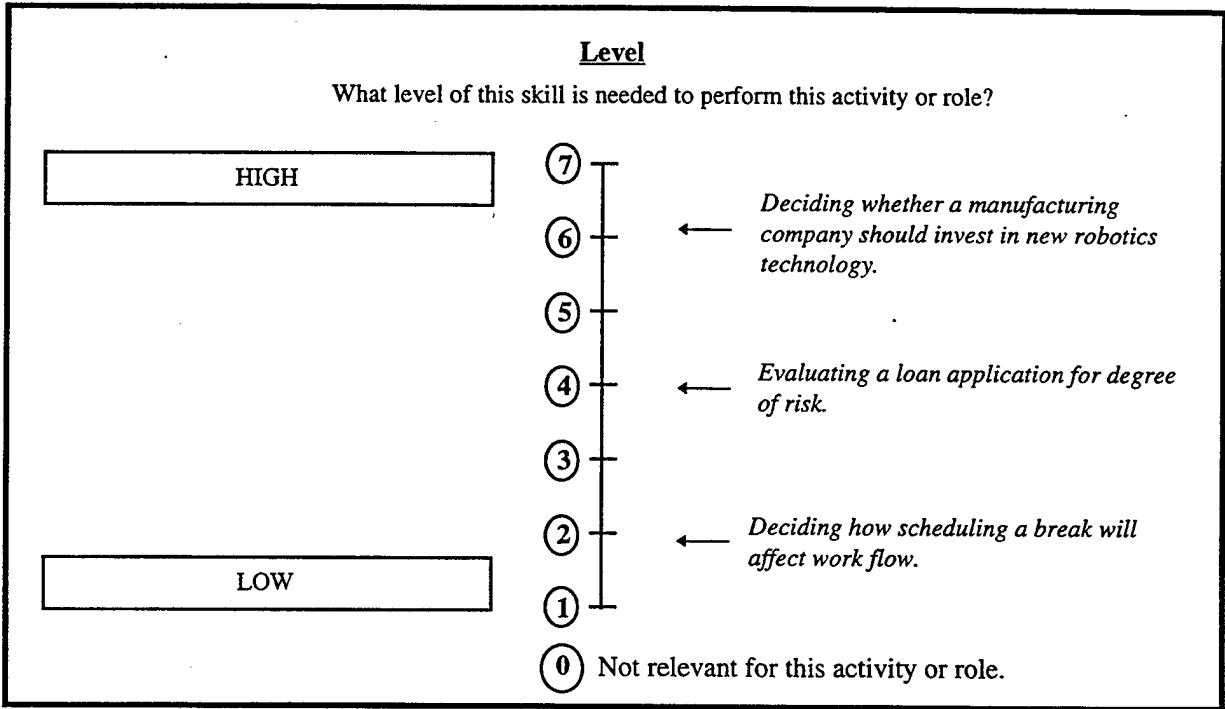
Level

What level of this skill is needed to perform this activity or role?

HIGH

7

6 Deciding whether a manufacturing company should invest in new robotics technology.

5

4 Evaluating a loan application for degree of risk.

3

2 Deciding how scheduling a break will affect work flow.

LOW

1

0 Not relevant for this activity or role.